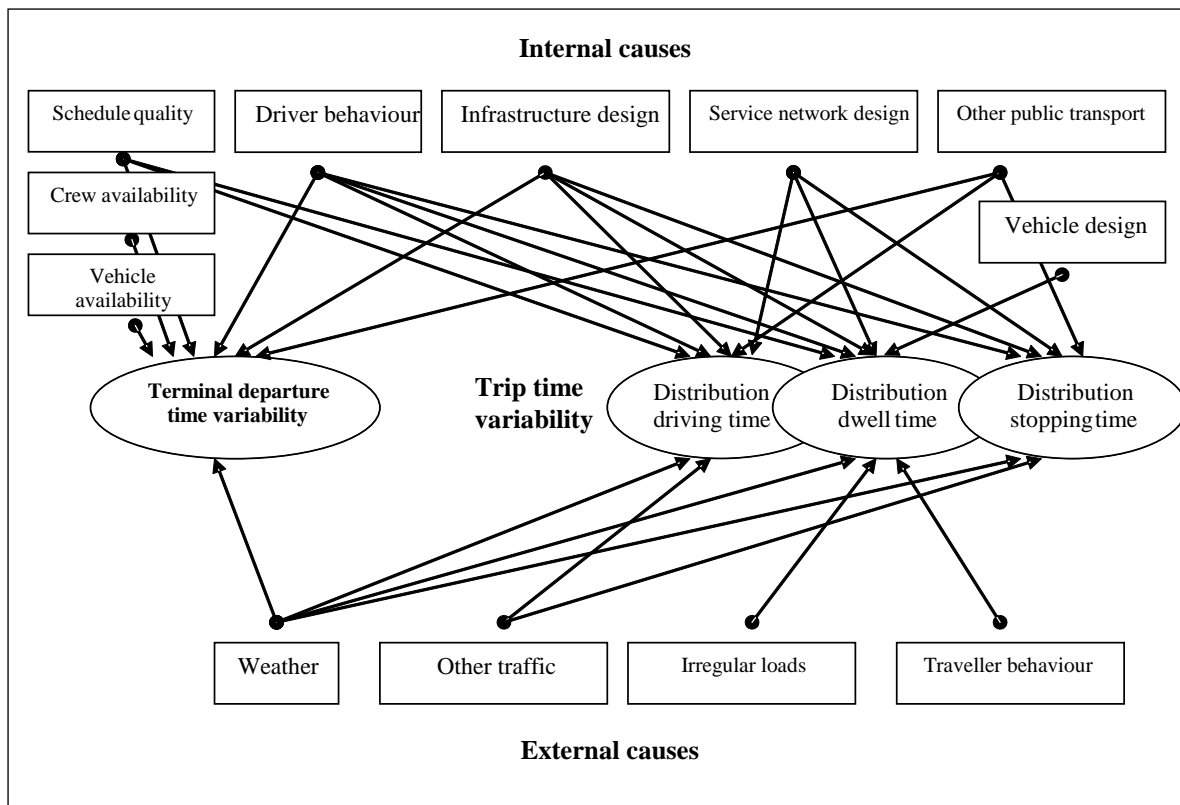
Internal causes

Schedule quality

Driver behaviour

Infrastructure design

Service network design

Other public transport

Crew availability

Vehicle design

Vehicle availability

Terminal departure time variability

Trip time variability

Distribution driving time

Distribution dwell time

Distribution stopping time

Weather

Other traffic

Irregular loads

Traveller behaviour

External causes